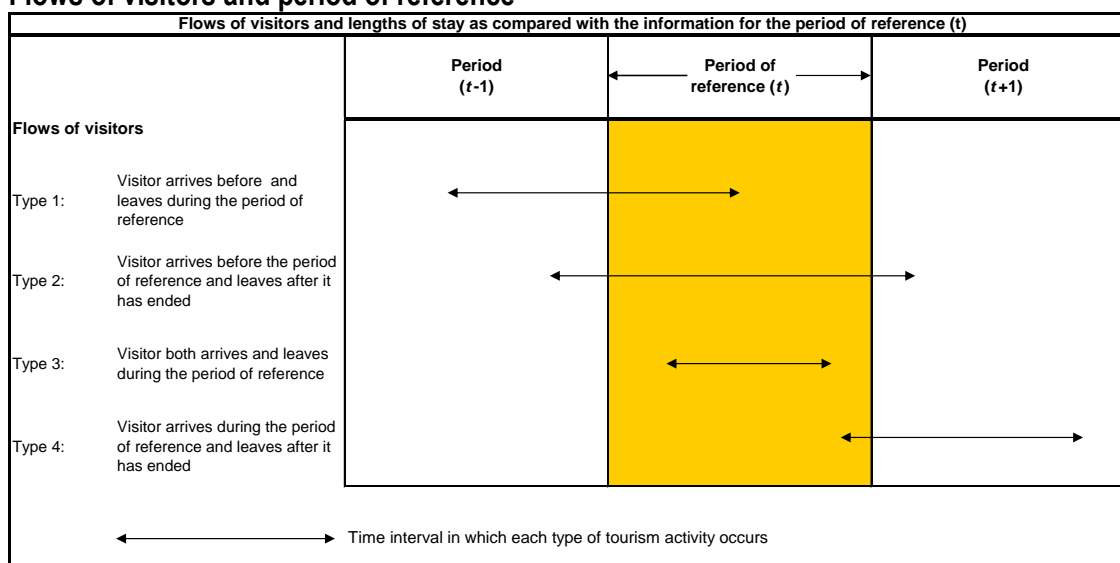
Flows of visitors and period of reference

Flows of visitors and lengths of stay as compared with the information for the period of reference (t)

| | | Period ($t$-1) | Period of reference ($t$) | Period ($t$+1) |
|---|---|---|---|---|
| Flows of visitors | | | | |
| Type 1: | Visitor arrives before and leaves during the period of reference | | | |
| Type 2: | Visitor arrives before the period of reference and leaves after it has ended | | | |
| Type 3: | Visitor both arrives and leaves during the period of reference | | | |
| Type 4: | Visitor arrives during the period of reference and leaves after it has ended | | | |

Time interval in which each type of tourism activity occurs